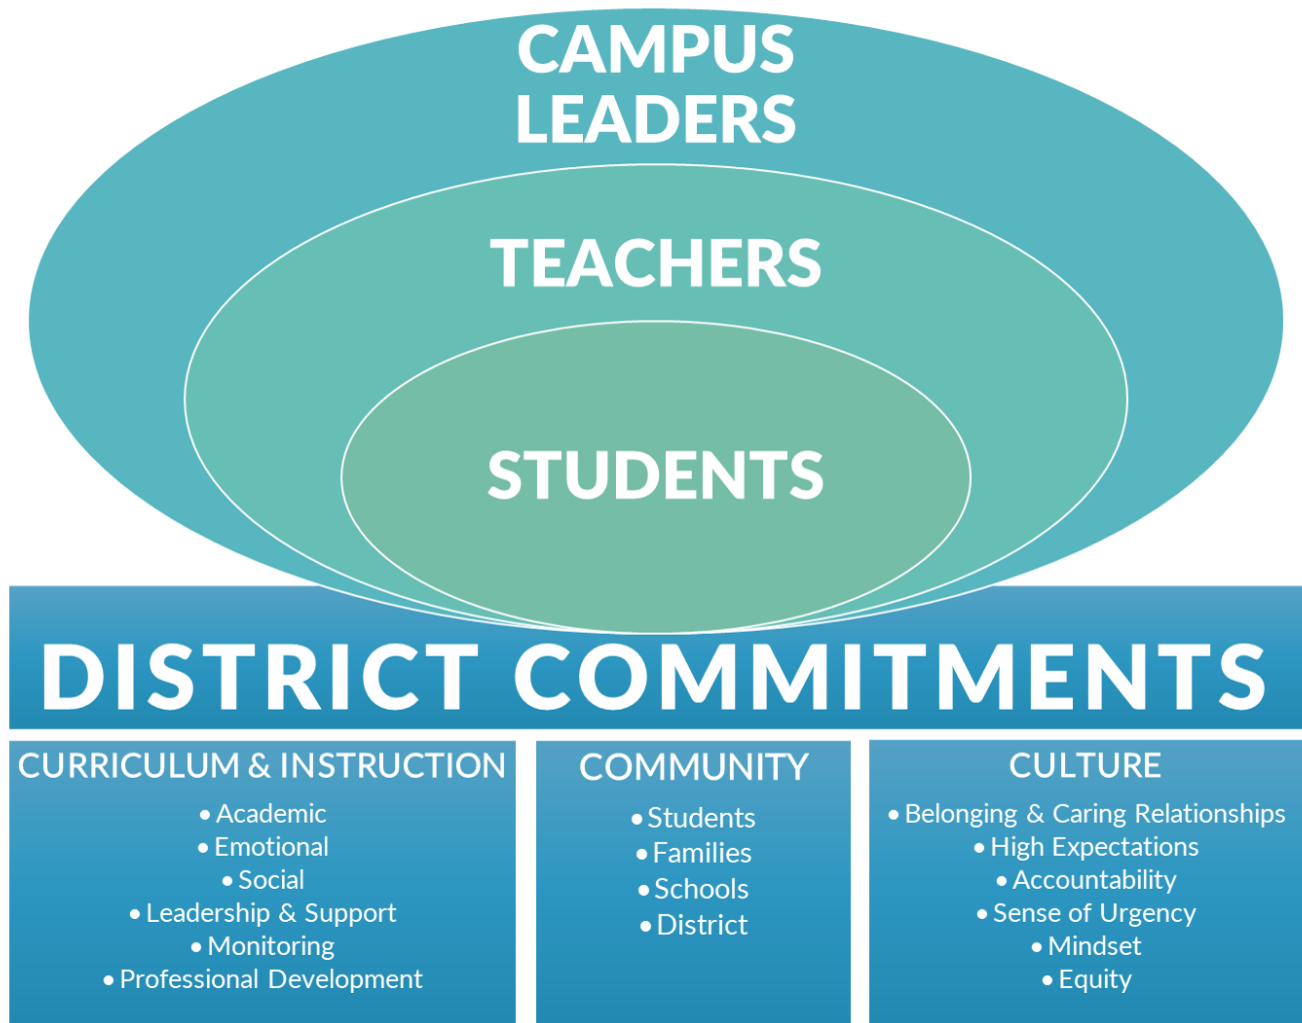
CAMPUS LEADERS

TEACHERS

STUDENTS

DISTRICT COMMITMENTS

CURRICULUM & INSTRUCTION

• Academic
• Emotional
• Social
• Leadership & Support
• Monitoring
• Professional Development

COMMUNITY

• Students
• Families
• Schools
• District

CULTURE

• Belonging & Caring Relationships
• High Expectations
• Accountability
• Sense of Urgency
• Mindset
• Equity